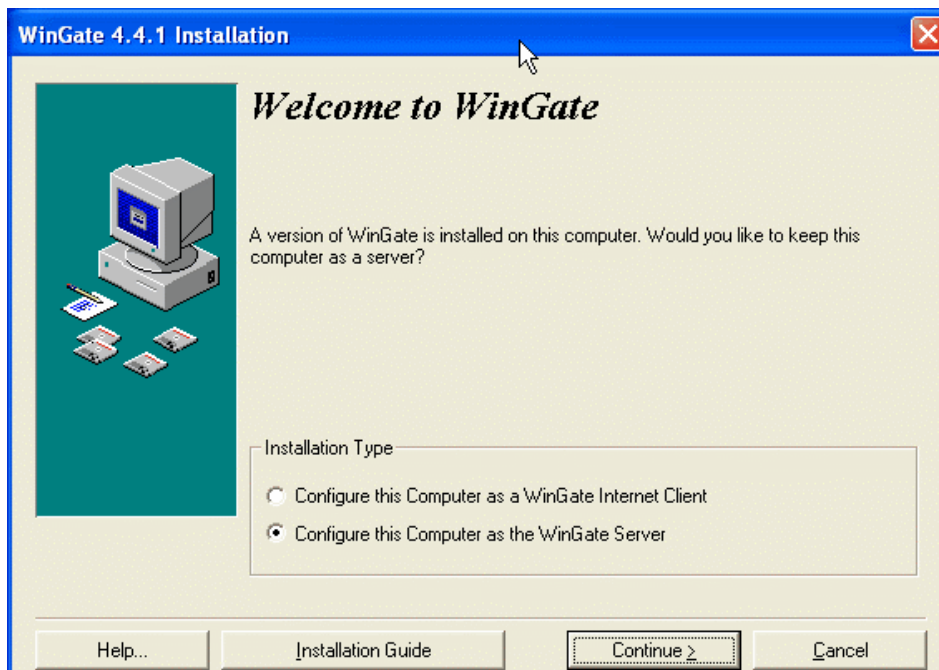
WinGate 4.4.1 Installation

Welcome to WinGate

A version of WinGate is installed on this computer. Would you like to keep this computer as a server?

Installation Type

Configure this Computer as a WinGate Internet Client

Configure this Computer as the WinGate Server

Help...

Installation Guide

Continue >

Cancel